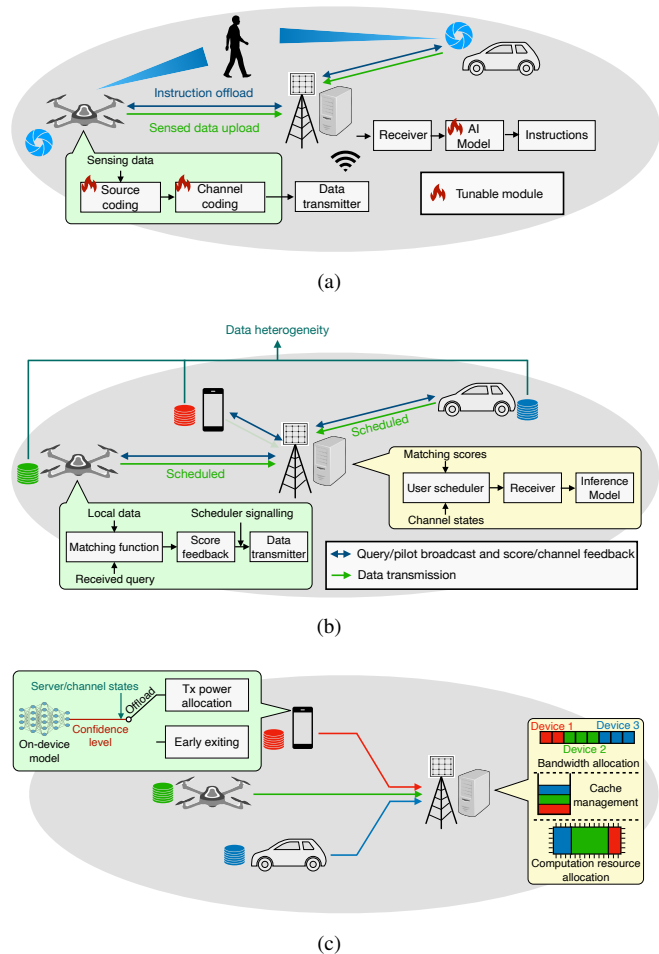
Instruction offload

Sensed data upload

Receiver

AI Model

Instructions

Sensing data

Source coding

Channel coding

Data transmitter

Tunable module

(a)

Data heterogeneity

Scheduled

Scheduled

Matching scores

User scheduler

Receiver

Inference Model

Channel states

Local data

Scheduler signalling

Matching function

Score feedback

Data transmitter

Received query

Query/pilot broadcast and score/channel feedback

Data transmission

(b)

Server/channel states

Offload

Tx power allocation

Confidence level

On-device model

Early exiting

Device 1

Device 3

Device 2

Bandwidth allocation

Cache management

Computation resource allocation

(c)